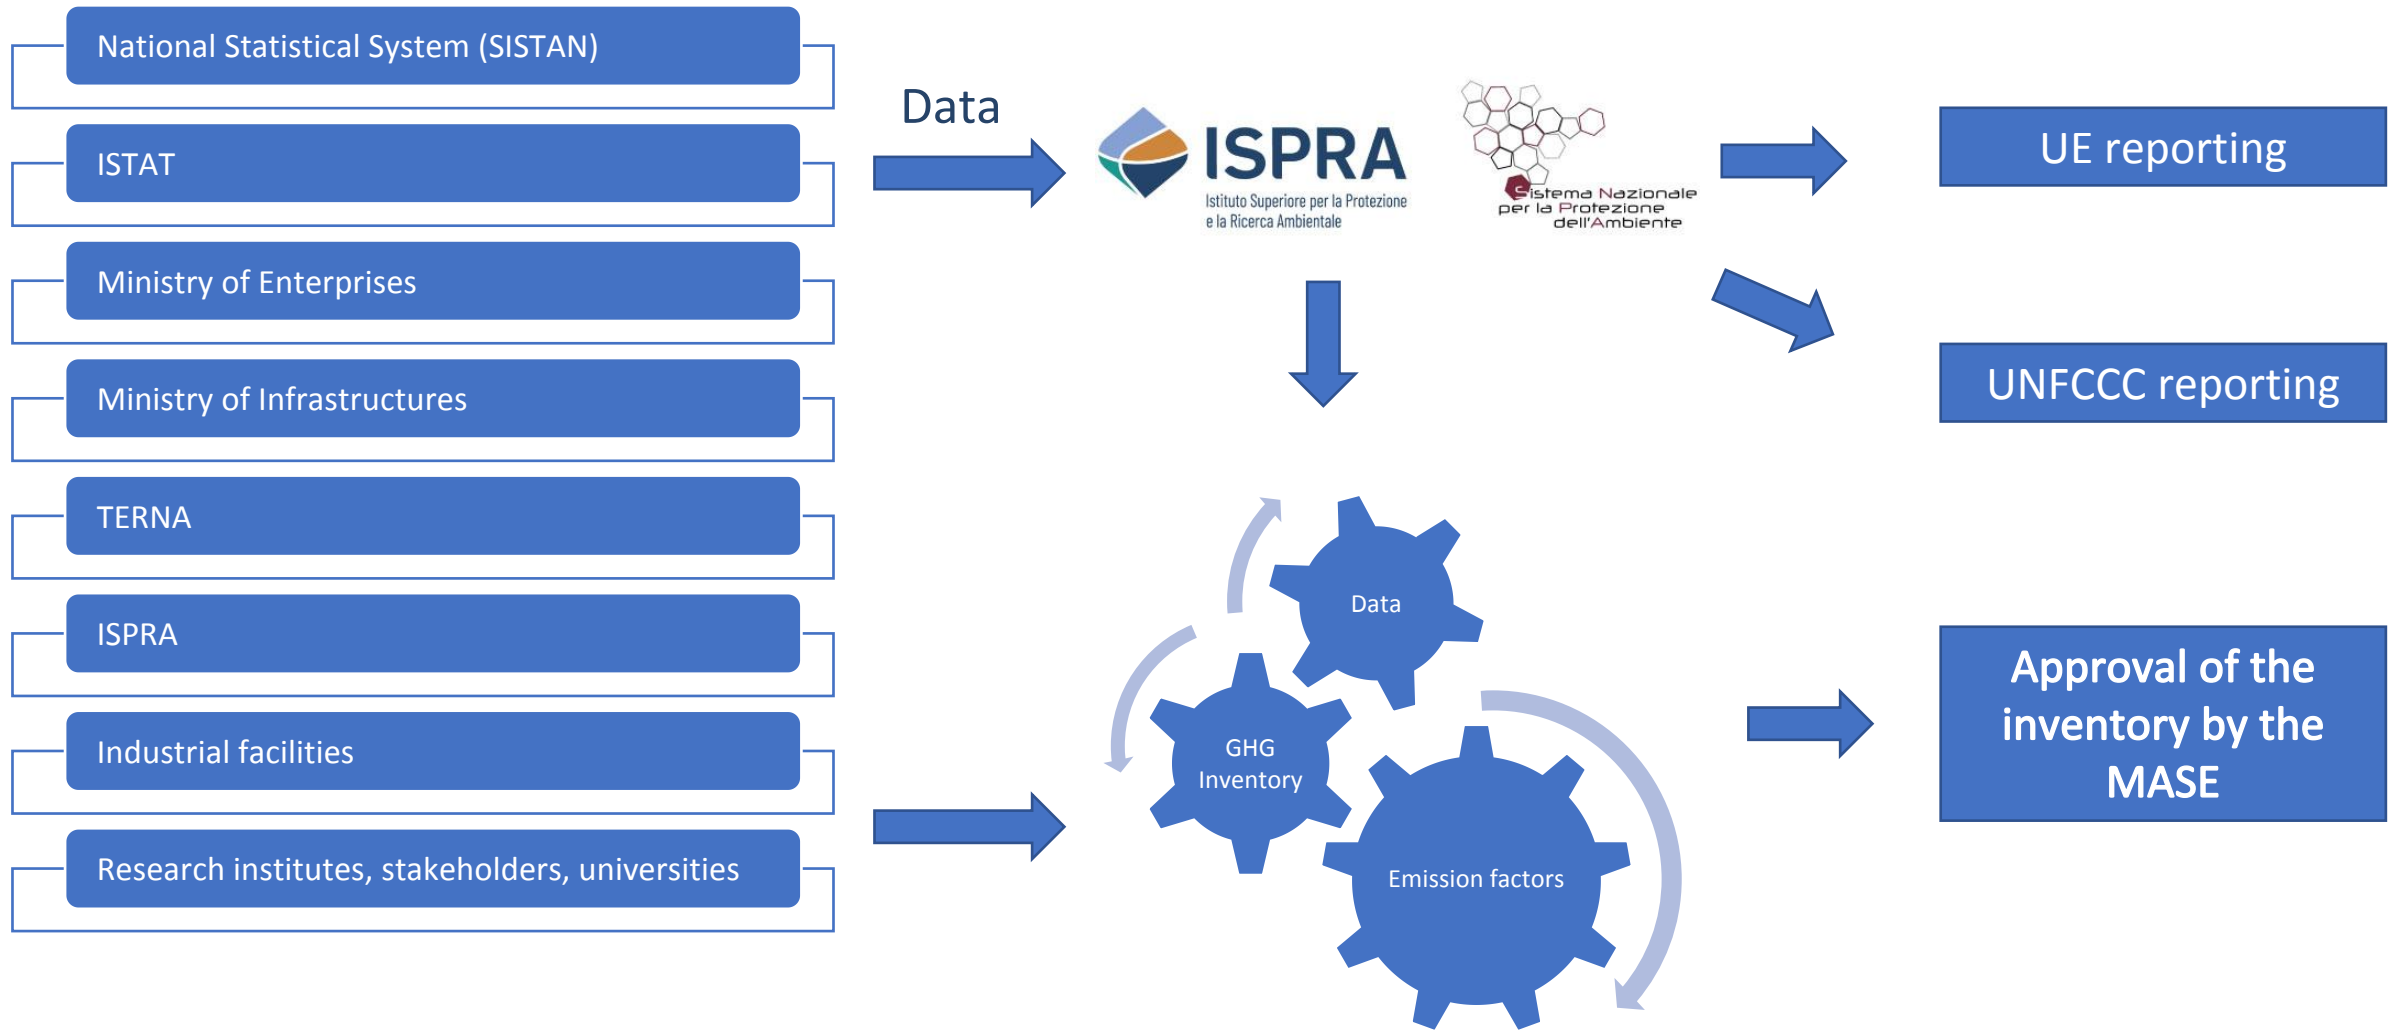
National Statistical System (SISTAN)

ISTAT

Ministry of Enterprises

Ministry of Infrastructures

TERNA

ISPRA

Industrial facilities

Research institutes, stakeholders, universities

Data

ISPRA
Istituto Superiore per la Protezione e la Ricerca Ambientale

Sistema Nazionale per la Protezione dell'Ambiente

UE reporting

UNFCCC reporting

Data

GHG Inventory

Emission factors

Approval of the inventory by the MASE